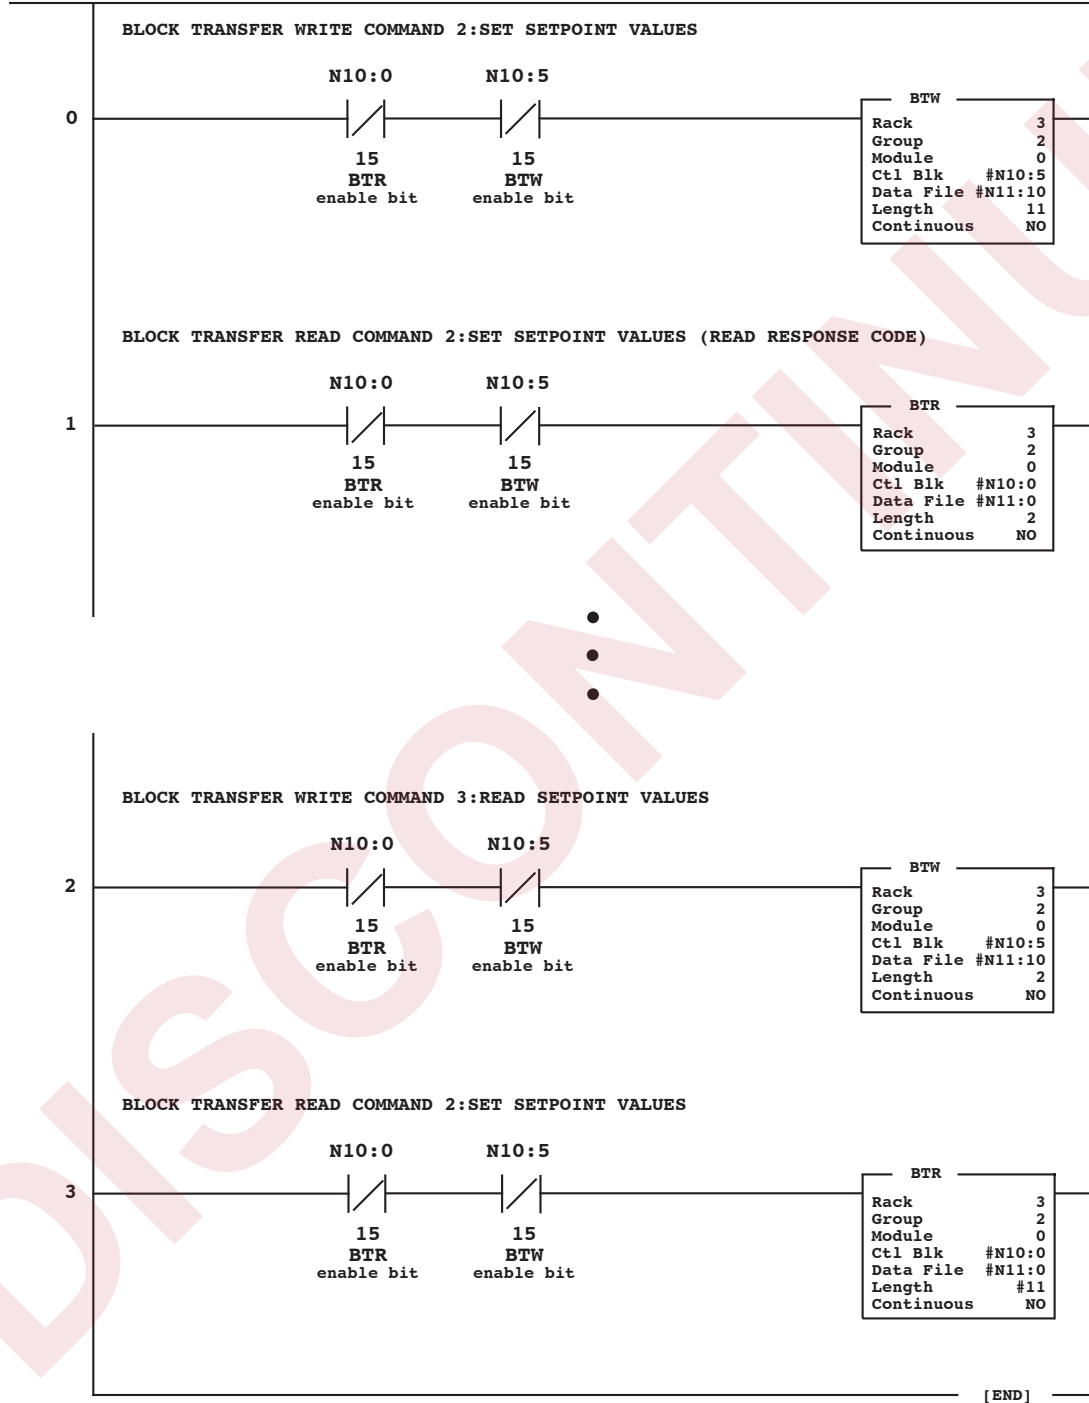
BLOCK TRANSFER WRITE COMMAND 2:SET SETPOINT VALUES

0

N10:0
15
BTR
enable bit

N10:5
15
BTW
enable bit

BTW
Rack 3
Group 2
Module 0
Ctl Blk #N10:5
Data File #N11:10
Length 11
Continuous NO

BLOCK TRANSFER READ COMMAND 2:SET SETPOINT VALUES (READ RESPONSE CODE)

1

N10:0
15
BTR
enable bit

N10:5
15
BTW
enable bit

BTR
Rack 3
Group 2
Module 0
Ctl Blk #N10:0
Data File #N11:0
Length 2
Continuous NO

BLOCK TRANSFER WRITE COMMAND 3:READ SETPOINT VALUES

2

N10:0
15
BTR
enable bit

N10:5
15
BTW
enable bit

BTW
Rack 3
Group 2
Module 0
Ctl Blk #N10:5
Data File #N11:10
Length 2
Continuous NO

BLOCK TRANSFER READ COMMAND 2:SET SETPOINT VALUES

3

N10:0
15
BTR
enable bit

N10:5
15
BTW
enable bit

BTR
Rack 3
Group 2
Module 0
Ctl Blk #N10:0
Data File #N11:0
Length #11
Continuous NO

[END]

DISCONTINU